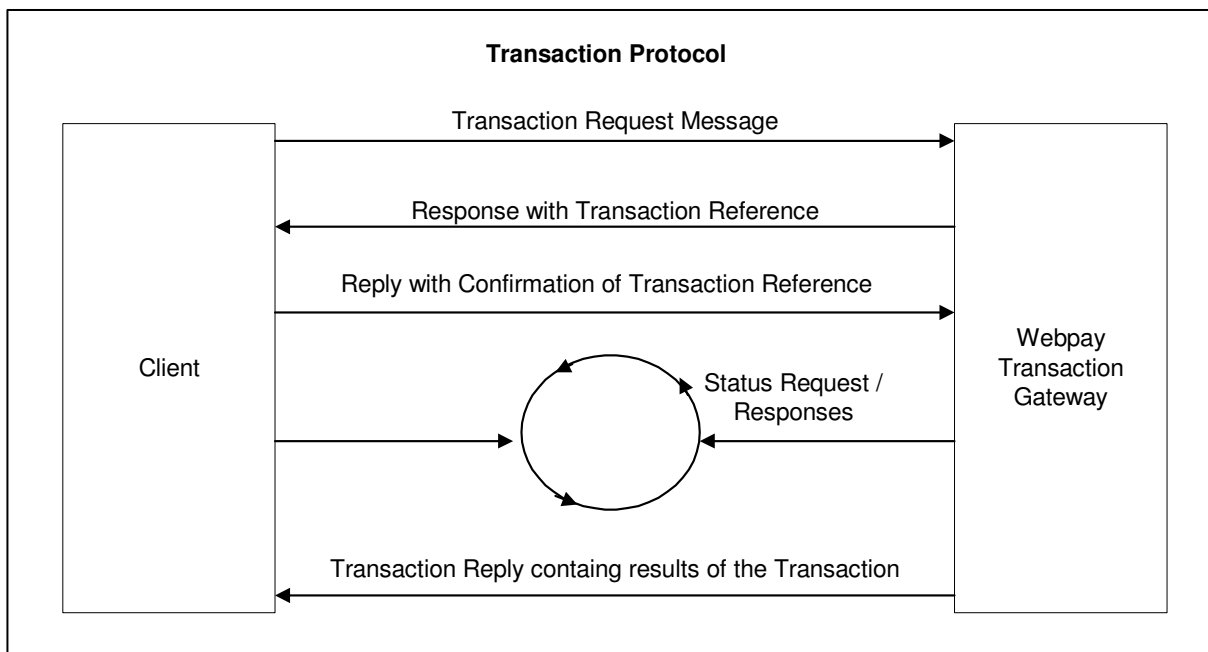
**Transaction Protocol**

Transaction Request Message

Response with Transaction Reference

Reply with Confirmation of Transaction Reference

Client

Status Request / Responses

Webpay Transaction Gateway

Transaction Reply containg results of the Transaction